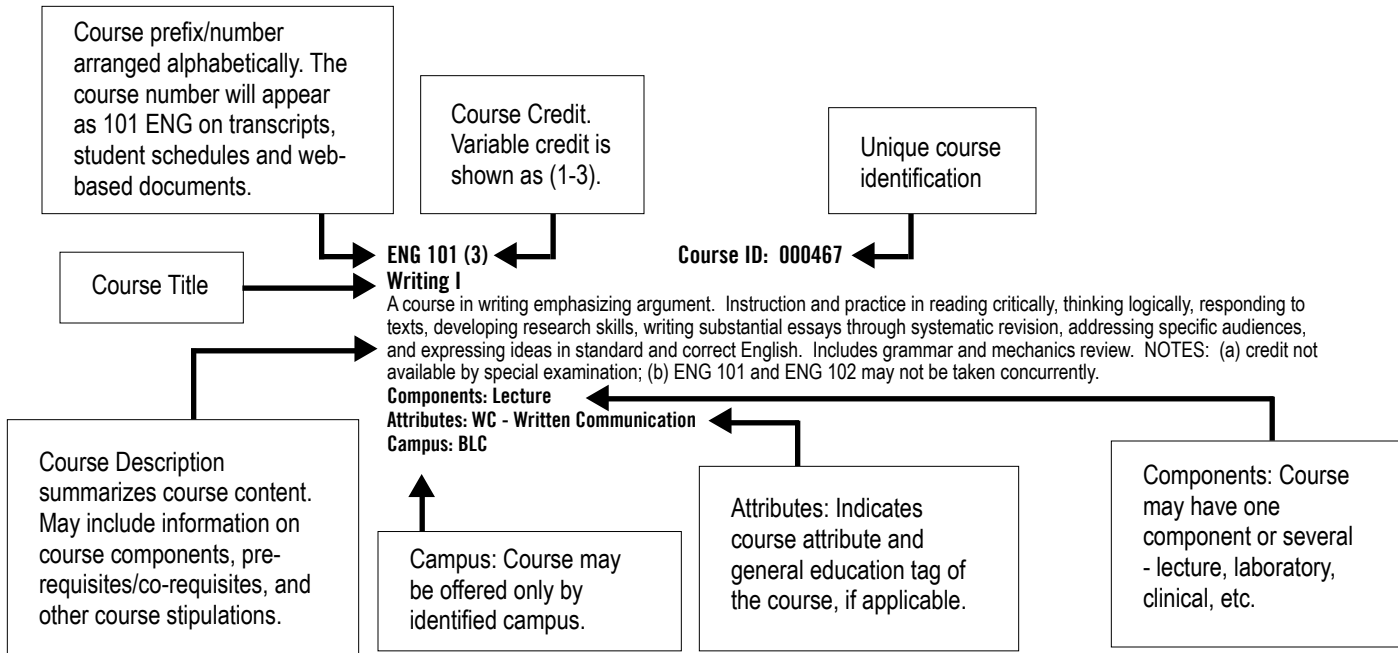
Course prefix/number arranged alphabetically. The course number will appear as 101 ENG on transcripts, student schedules and web-based documents.

Course Credit. Variable credit is shown as (1-3).

Unique course identification

Course Title

ENG 101 (3)

Course ID: 000467

Writing I

A course in writing emphasizing argument. Instruction and practice in reading critically, thinking logically, responding to texts, developing research skills, writing substantial essays through systematic revision, addressing specific audiences, and expressing ideas in standard and correct English. Includes grammar and mechanics review. NOTES: (a) credit not available by special examination; (b) ENG 101 and ENG 102 may not be taken concurrently.

Components: Lecture

Attributes: WC - Written Communication

Campus: BLC

Course Description summarizes course content. May include information on course components, pre-requisites/co-requisites, and other course stipulations.

Campus: Course may be offered only by identified campus.

Attributes: Indicates course attribute and general education tag of the course, if applicable.

Components: Course may have one component or several - lecture, laboratory, clinical, etc.